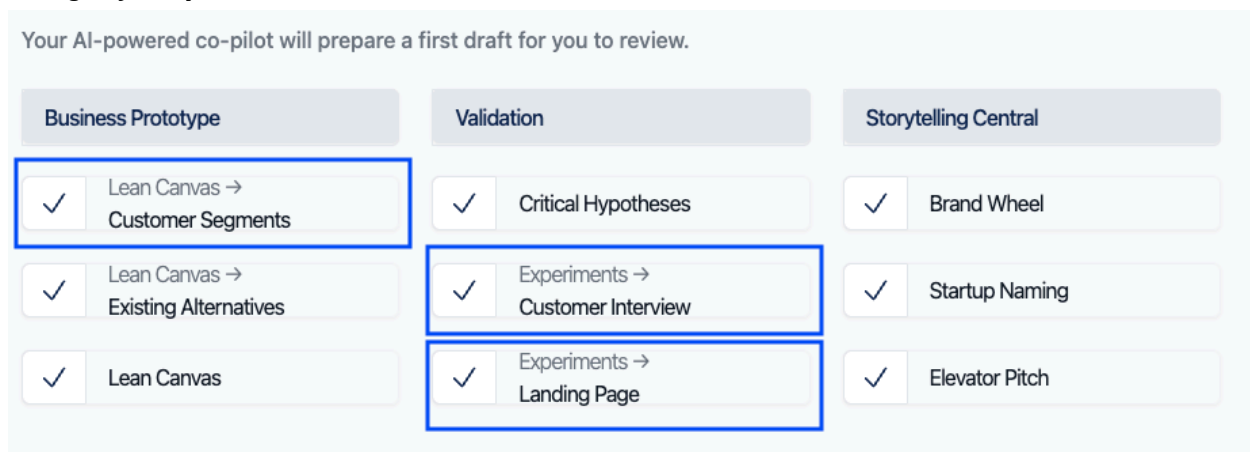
Your AI-powered co-pilot will prepare a first draft for you to review.

Business Prototype

✓ Lean Canvas →
Customer Segments

✓ Lean Canvas →
Existing Alternatives

✓ Lean Canvas

Validation

✓ Critical Hypotheses

✓ Experiments →
Customer Interview

✓ Experiments →
Landing Page

Storytelling Central

✓ Brand Wheel

✓ Startup Naming

✓ Elevator Pitch